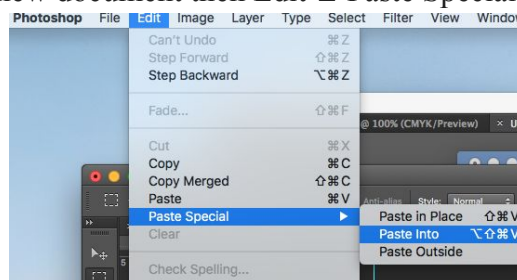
new document then Edit > Paste Special

Photoshop File Edit Image Layer Type Select Filter View Window

Can't Undo ⌘Z
Step Forward ⇧⌘Z
Step Backward ⌥⌘Z

Fade... ⇧⌘F

Cut ⌘X
Copy ⌘C
Copy Merged ⇧⌘C
Paste ⌘V
Paste Special ▶
Clear

Check Spelling...

@ 100% (CMYK/Preview) × U

Anti-alias Style: Normal

Paste in Place ⇧⌘V
Paste Into ⌥⇧⌘V
Paste Outside